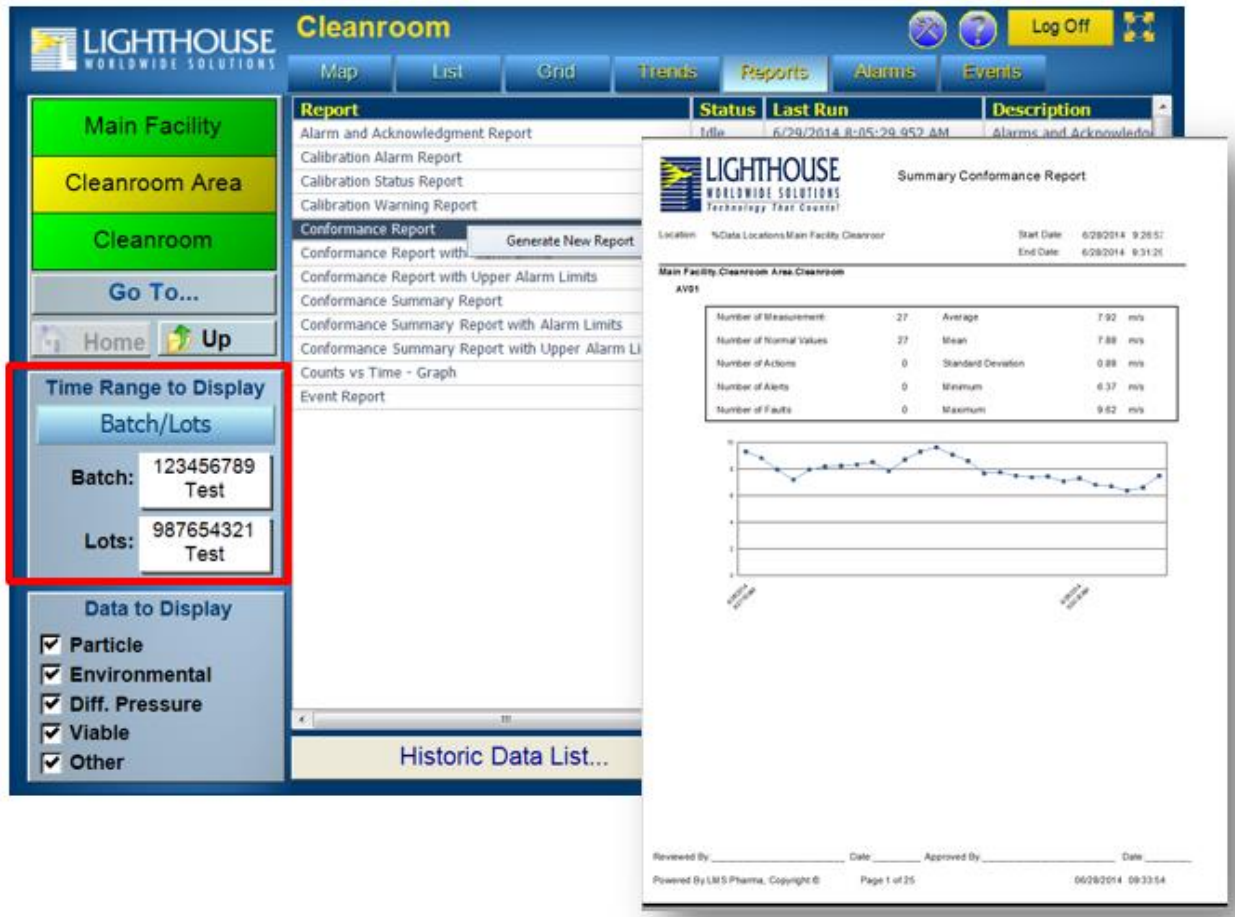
LIGHTHOUSE
WORLDWIDE SOLUTIONS

Cleanroom

Log Off

Map | List | Grid | Trends | Reports | Alarms | Events

Main Facility
Cleanroom Area
Cleanroom
Go To...
Home
Up

Time Range to Display
Batch/Lots
Batch: 123456789 Test
Lots: 987654321 Test

Data to Display
Particle
Environmental
Diff. Pressure
Viable
Other

| Report | Status | Last Run | Description |
|---|---|---|---|
| Alarm and Acknowledgment Report | Idle | 6/29/2014 8:05:29.952 AM | Alarms and Acknowledg |
| Calibration Alarm Report | | | |
| Calibration Status Report | | | |
| Calibration Warning Report | | | |
| Conformance Report | | | |
| Conformance Report with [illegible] | | | |
| Conformance Report with Upper Alarm Limits | | | |
| Conformance Summary Report | | | |
| Conformance Summary Report with Alarm Limits | | | |
| Conformance Summary Report with Upper Alarm Li | | | |
| Counts vs Time - Graph | | | |
| Event Report | | | |

Generate New Report

Historic Data List...

LIGHTHOUSE
WORLDWIDE SOLUTIONS
Technology That Counts!

Summary Conformance Report

Location %Data Locations\Main Facility Cleanroor
Start Date 6/28/2014 9:26:5
End Date 6/28/2014 9:31:2

Main Facility.Cleanroom Area.Cleanroom
AV01

| | | | | |
|---|---|---|---|---|
| Number of Measurement | 27 | Average | 7.92 | m/s |
| Number of Normal Values | 27 | Mean | 7.88 | m/s |
| Number of Actions | 0 | Standard Deviation | 0.88 | m/s |
| Number of Alerts | 0 | Minimum | 6.37 | m/s |
| Number of Faults | 0 | Maximum | 9.62 | m/s |

10
8
6
4
2
0

Reviewed By ______ Date ______ Approved By ______ Date ______
Powered By LMS Pharma, Copyright © Page 1 of 25 06/28/2014 09:33:54